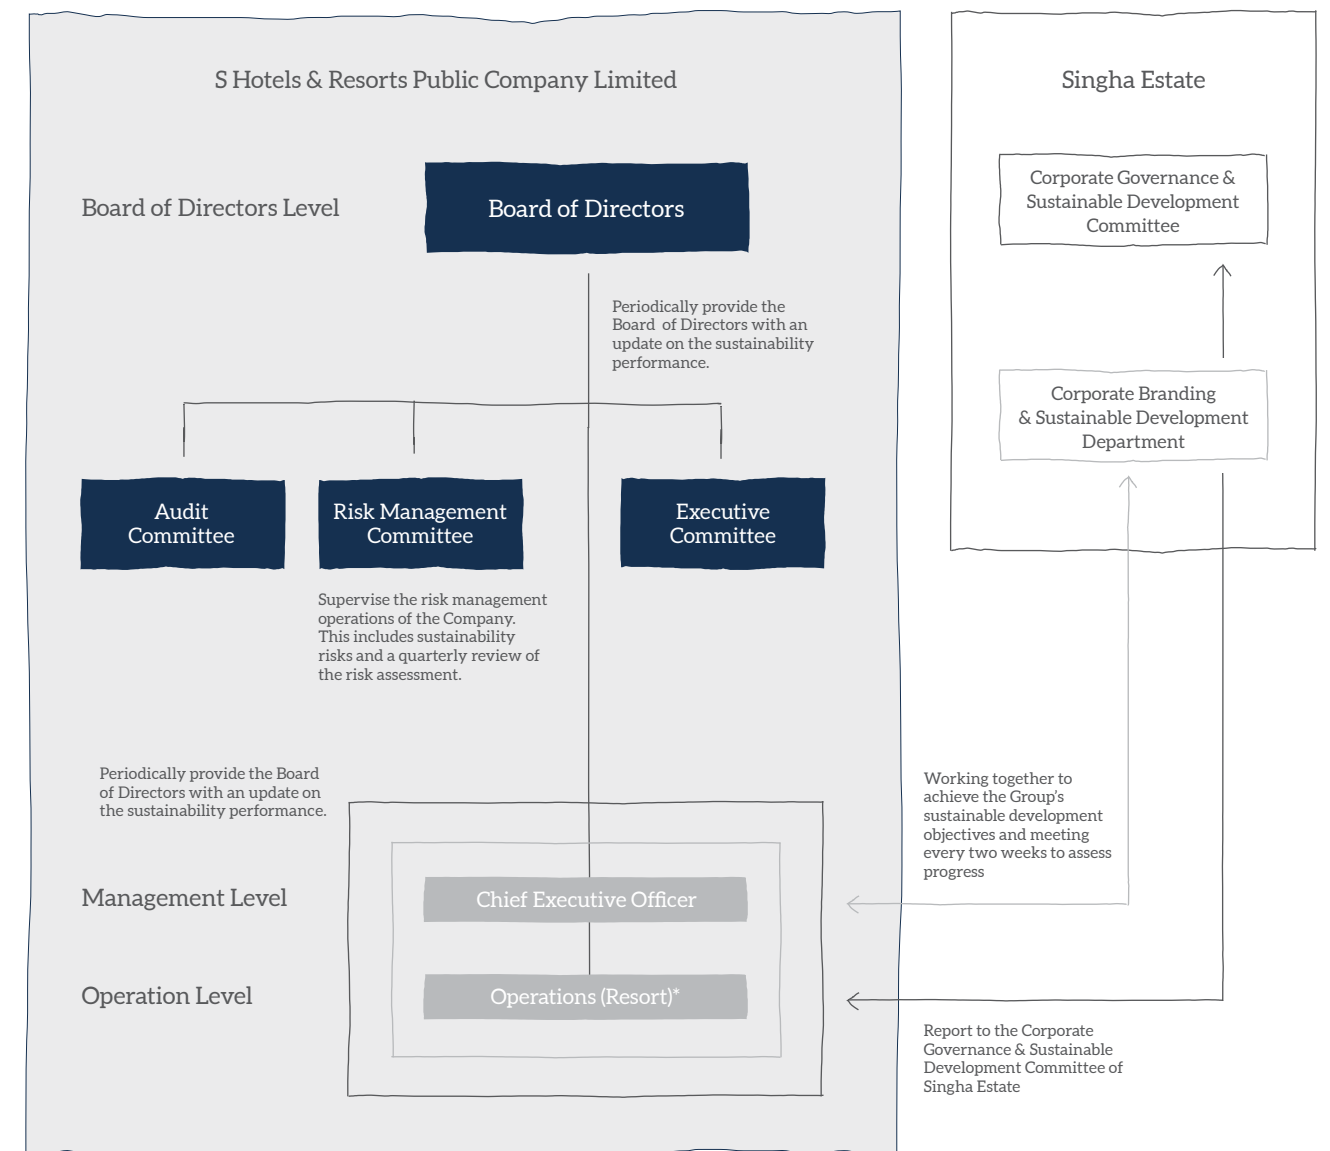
S Hotels & Resorts Public Company Limited

Singha Estate

Board of Directors Level

Board of Directors

Corporate Governance & Sustainable Development Committee

Periodically provide the Board of Directors with an update on the sustainability performance.

Corporate Branding & Sustainable Development Department

Audit Committee

Risk Management Committee

Executive Committee

Supervise the risk management operations of the Company. This includes sustainability risks and a quarterly review of the risk assessment.

Periodically provide the Board of Directors with an update on the sustainability performance.

Working together to achieve the Group's sustainable development objectives and meeting every two weeks to assess progress

Management Level

Chief Executive Officer

Operation Level

Operations (Resort)*

Report to the Corporate Governance & Sustainable Development Committee of Singha Estate